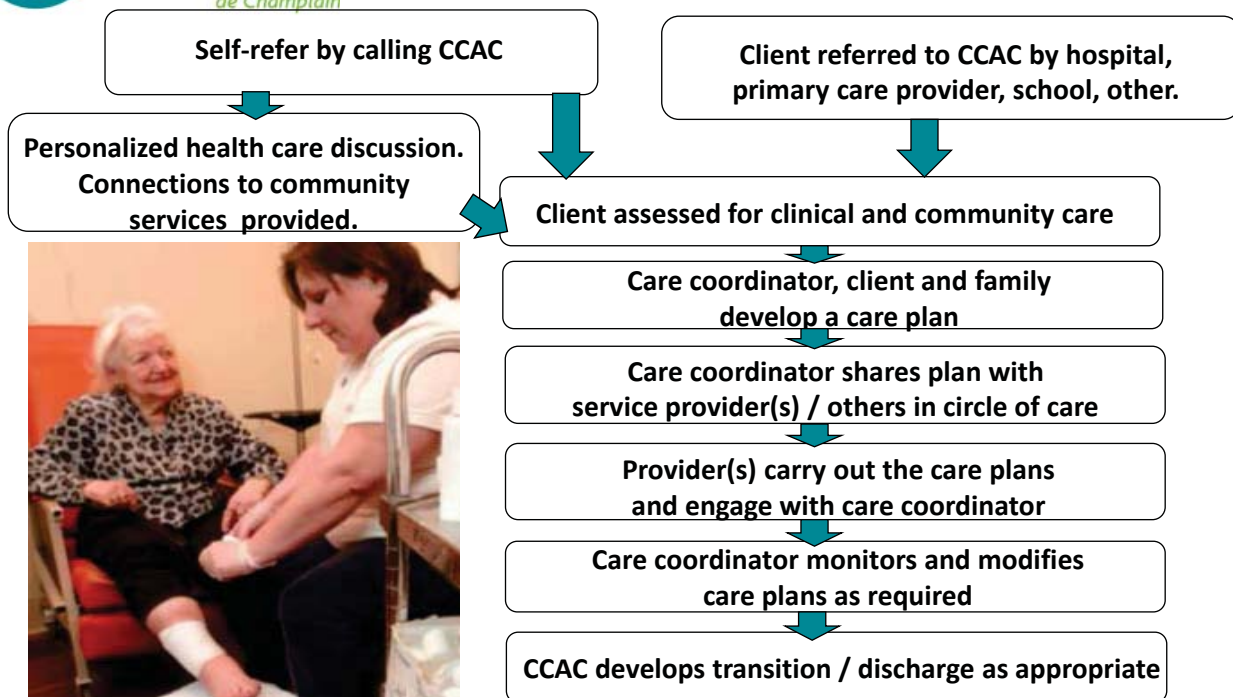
de Champlain

Self-refer by calling CCAC

Client referred to CCAC by hospital, primary care provider, school, other.

Personalized health care discussion. Connections to community services provided.

Client assessed for clinical and community care

Care coordinator, client and family develop a care plan

Care coordinator shares plan with service provider(s) / others in circle of care

Provider(s) carry out the care plans and engage with care coordinator

Care coordinator monitors and modifies care plans as required

CCAC develops transition / discharge as appropriate